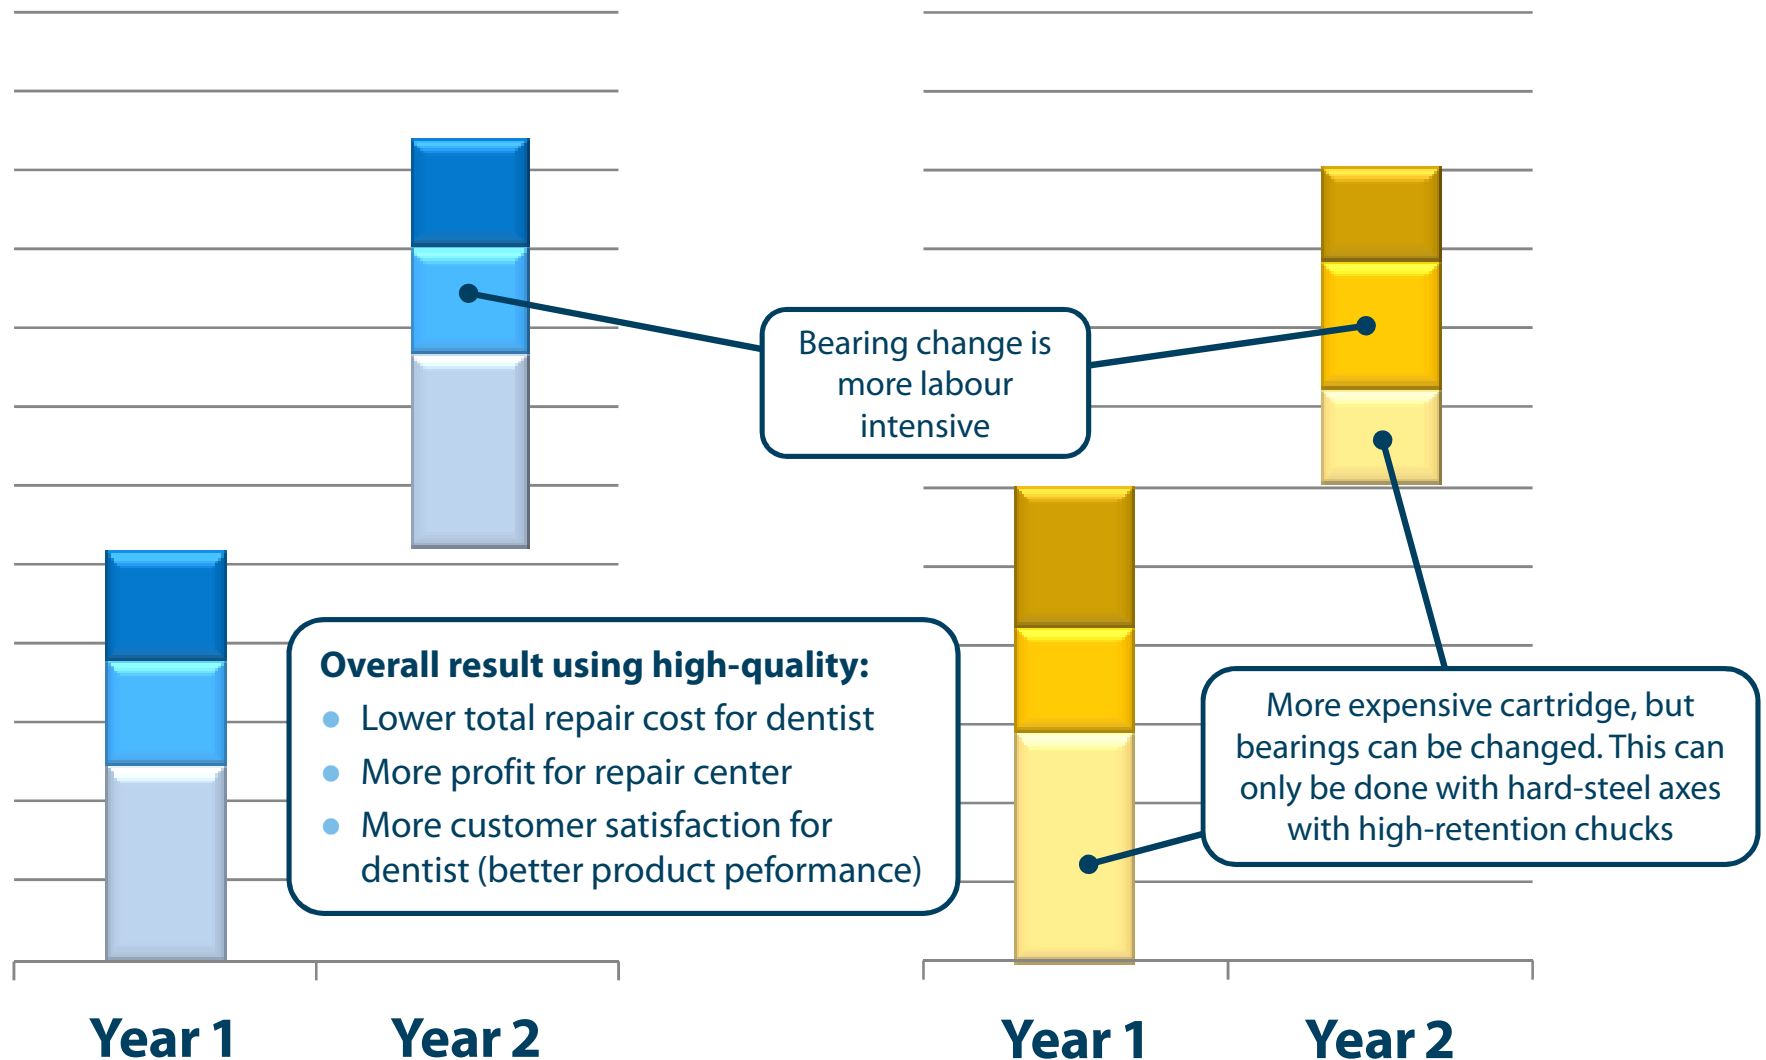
Bearing change is more labour intensive

Overall result using high-quality:
- Lower total repair cost for dentist
- More profit for repair center
- More customer satisfaction for dentist (better product peformance)

More expensive cartridge, but bearings can be changed. This can only be done with hard-steel axes with high-retention chucks

Year 1
Year 2

Year 1
Year 2